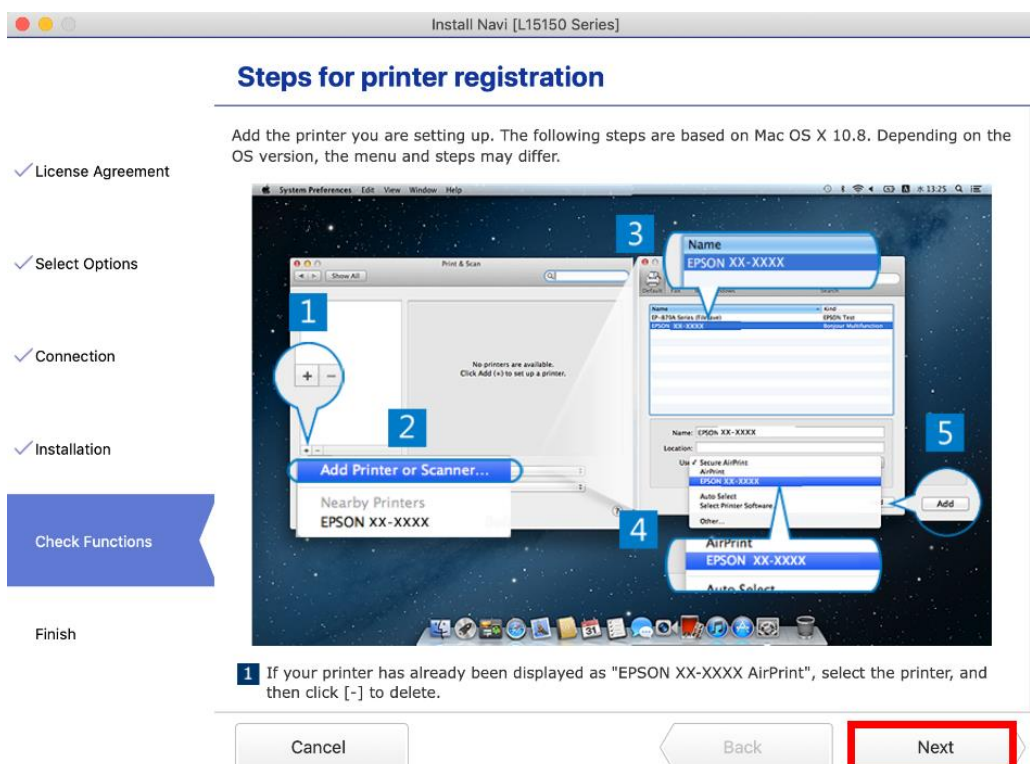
Install Navi [L15150 Series]

Steps for printer registration

✓License Agreement

✓Select Options

✓Connection

✓Installation

Check Functions

Finish

Add the printer you are setting up. The following steps are based on Mac OS X 10.8. Depending on the OS version, the menu and steps may differ.

System Preferences Edit View Window Help

Print & Scan

Show All

1

2

3

4

5

No printers are available. Click Add (+) to set up a printer.

Add Printer or Scanner...

Nearby Printers

EPSON XX-XXXX

Name

EPSON XX-XXXX

Name

Kind

EP-879A Series (Fireware)

EPSON Test

EPSON XX-XXXX

Bonjour Multifunction

Name: EPSON XX-XXXX

Location:

Use ✓ Secure AirPrint

AirPrint

EPSON XX-XXXX

Auto Select

Select Printer Software...

Other...

Add

AirPrint

EPSON XX-XXXX

Auto Select

1 If your printer has already been displayed as "EPSON XX-XXXX AirPrint", select the printer, and then click [-] to delete.

Cancel

Back

Next